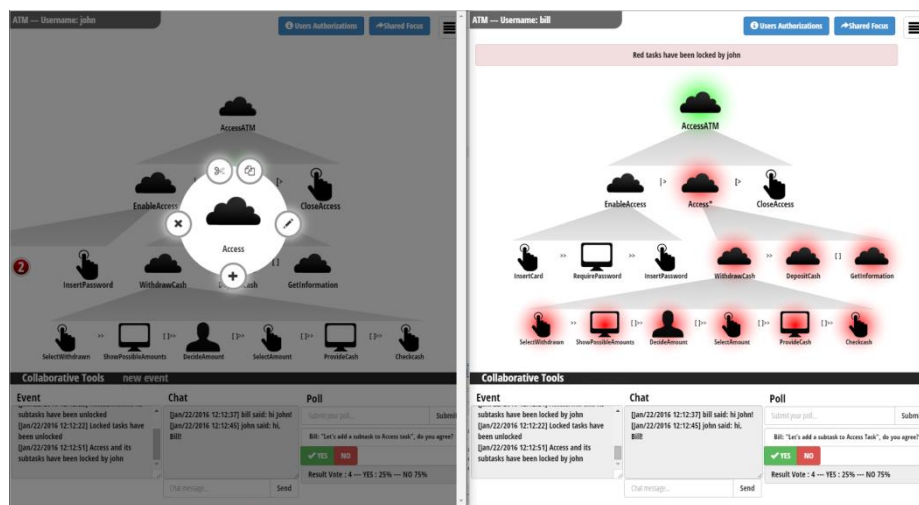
ATM — Username: john

Users Authorizations

Shared Focus

AccessATM

EnableAccess

Access

CloseAccess

2

InsertPassword

WithdrawCash

DepositCash

GetInformation

SelectWithdrawn

ShowPossibleAmounts

DecideAmount

SelectAmount

ProvideCash

Checkcash

Collaborative Tools new event

Event

subtasks have been unlocked
[Jan/22/2016 12:12:22] Locked tasks have been unlocked
[Jan/22/2016 12:12:51] Access and its subtasks have been locked by john

Chat

[Jan/22/2016 12:12:37] bill said: hi john!
[Jan/22/2016 12:12:45] john said: hi, Bill!

Chat message...

Send

Poll

Submit your poll...

Submit

Bill: "Let's add a subtask to Access task", do you agree?

YES

NO

Result Vote : 4 — YES : 25% — NO 75%

ATM — Username: bill

Users Authorizations

Shared Focus

Red tasks have been locked by john

AccessATM

EnableAccess

Access*

CloseAccess

InsertCard

RequirePassword

InsertPassword

WithdrawCash

DepositCash

GetInformation

SelectWithdrawn

ShowPossibleAmounts

DecideAmount

SelectAmount

ProvideCash

Checkcash

Collaborative Tools

Event

subtasks have been locked by john
[Jan/22/2016 12:12:22] Locked tasks have been unlocked
[Jan/22/2016 12:12:51] Access and its subtasks have been locked by john

Chat

[Jan/22/2016 12:12:37] bill said: hi john!
[Jan/22/2016 12:12:45] john said: hi, Bill!

Chat message...

Send

Poll

Submit your poll...

Submit

Bill: "Let's add a subtask to Access Task", do you agree?

YES

NO

Result Vote : 4 — YES : 25% — NO 75%